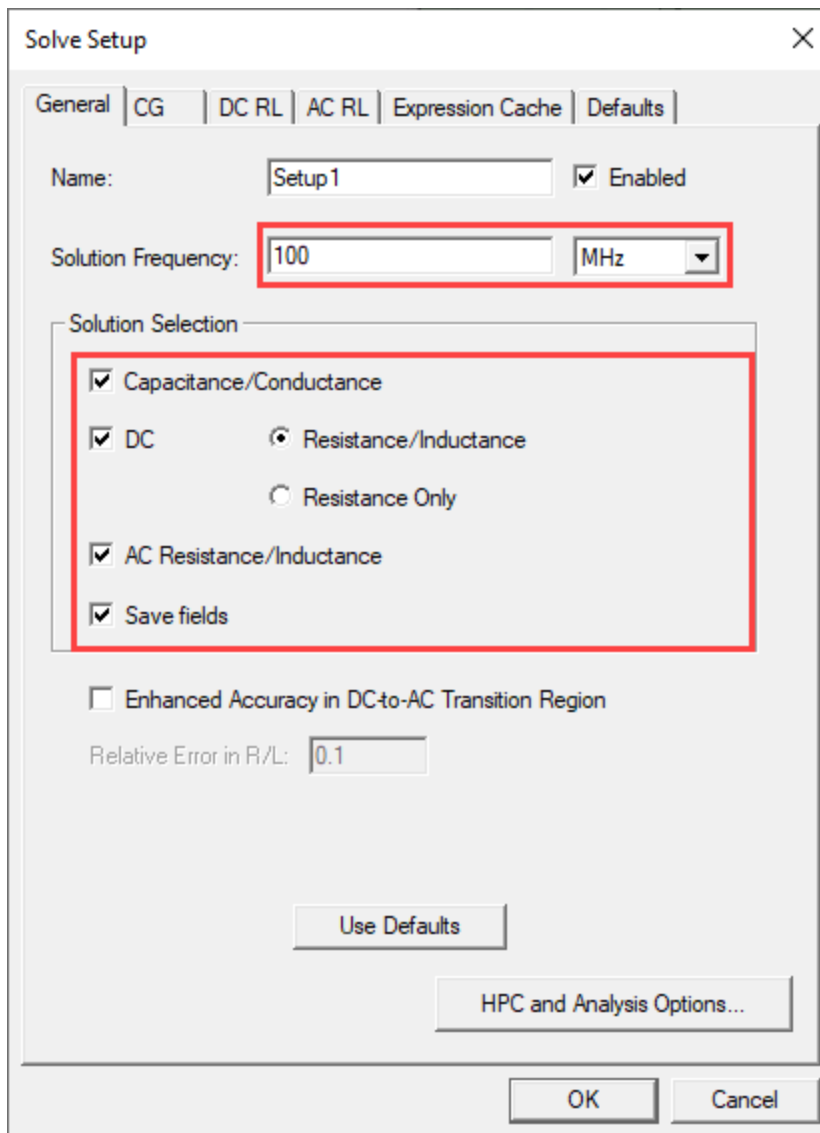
Solve Setup

×

General | CG | DC RL | AC RL | Expression Cache | Defaults

Name: Setup1 ☑ Enabled

Solution Frequency: 100 MHz

Solution Selection

☑ Capacitance/Conductance

☑ DC ◉ Resistance/Inductance

○ Resistance Only

☑ AC Resistance/Inductance

☑ Save fields

☐ Enhanced Accuracy in DC-to-AC Transition Region

Relative Error in R/L: 0.1

Use Defaults

HPC and Analysis Options...

OK Cancel